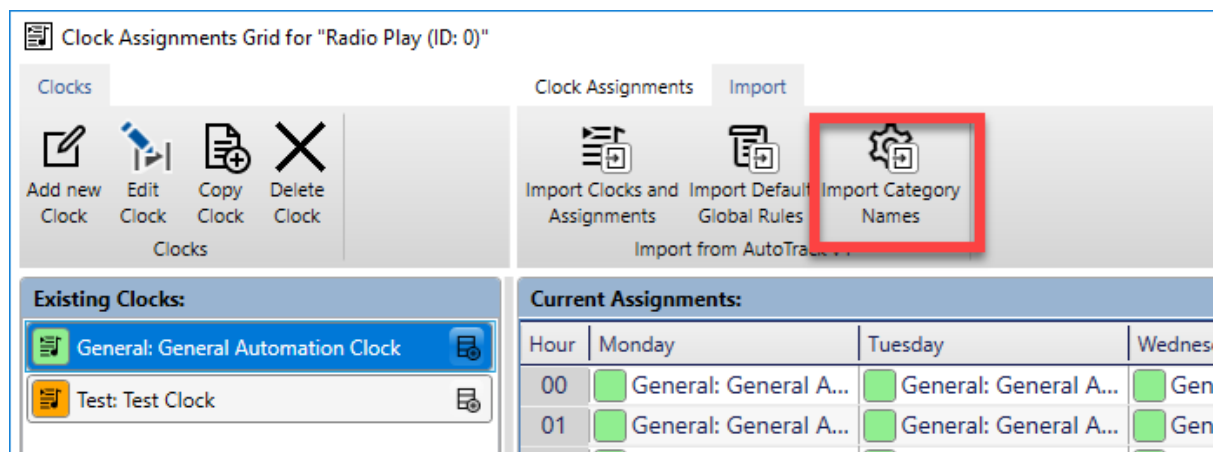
Clock Assignments Grid for "Radio Play (ID: 0)"

Clocks

Add new Clock
Edit Clock
Copy Clock
Delete Clock
Clocks

Clock Assignments
Import

Import Clocks and Assignments
Import Default Global Rules
Import Category Names
Import from AutoTrack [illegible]

Existing Clocks:
General: General Automation Clock
Test: Test Clock

Current Assignments:

| Hour | Monday | Tuesday | Wednes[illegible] |
|---|---|---|---|
| 00 | General: General A... | General: General A... | Gen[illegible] |
| 01 | General: General A... | General: General A... | Gen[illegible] |